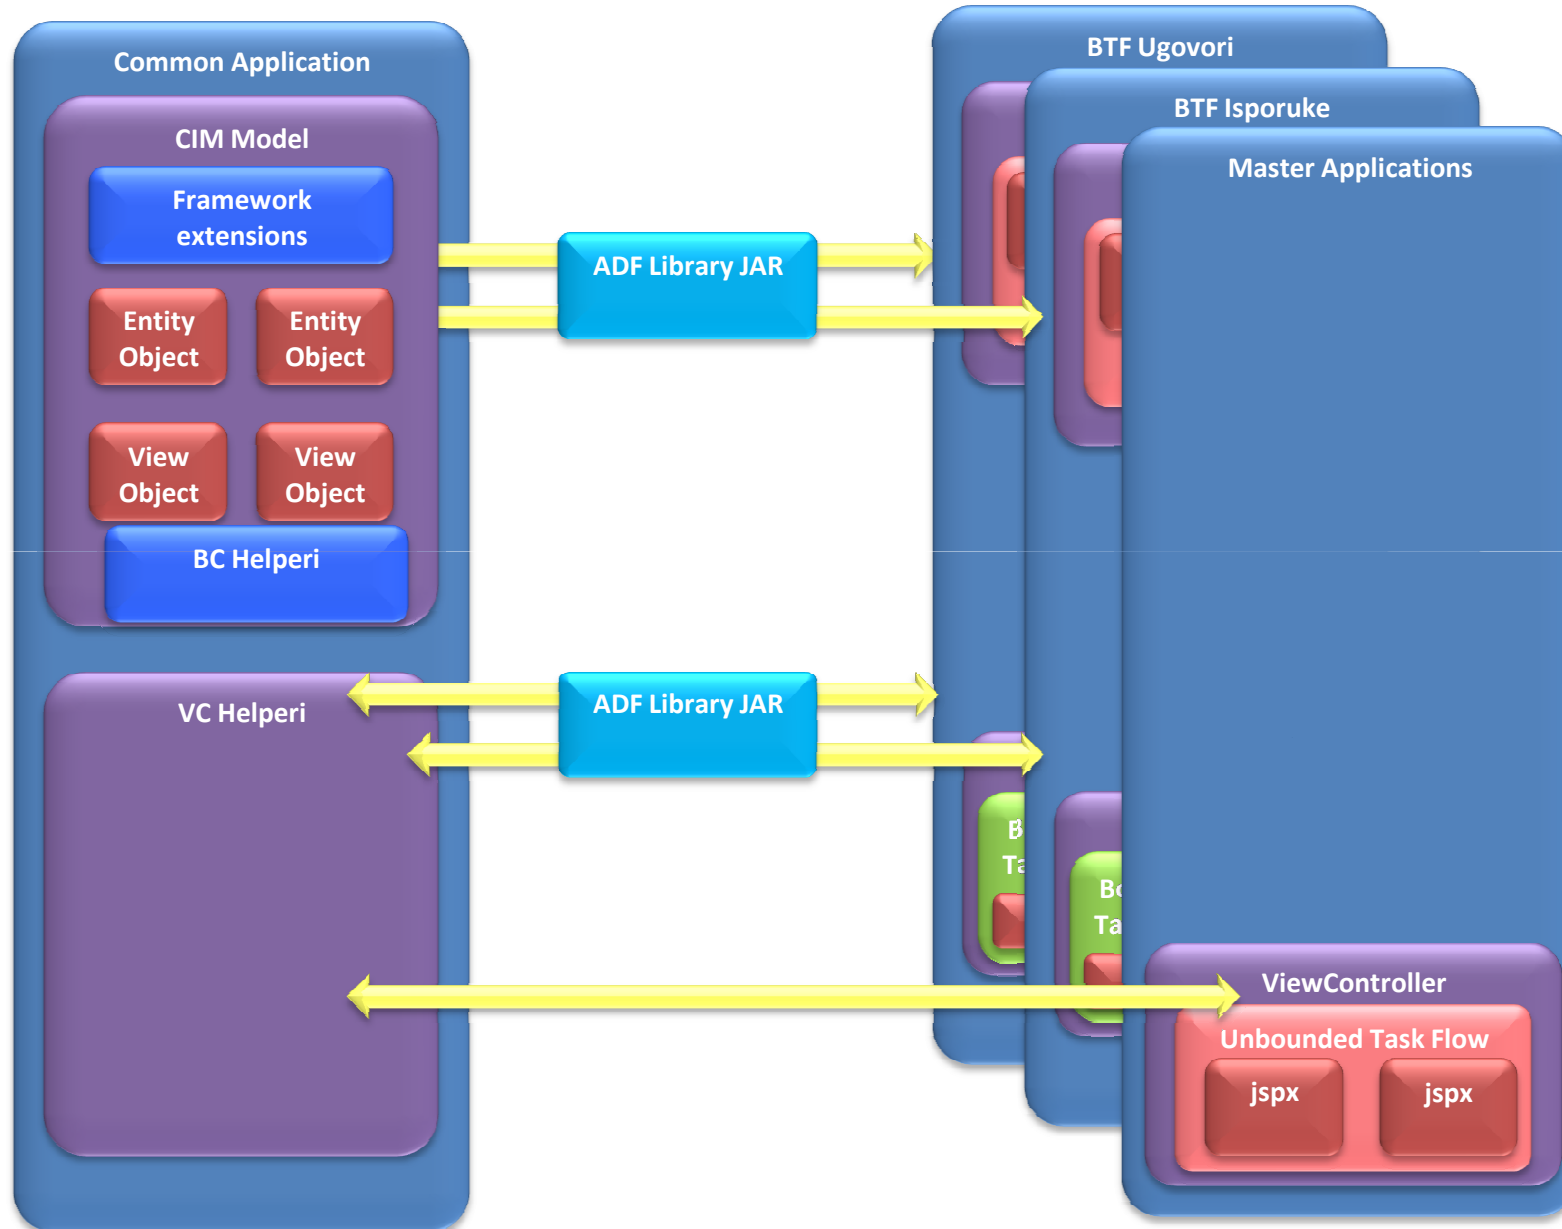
Common Application

CIM Model

Framework extensions

Entity Object

Entity Object

View Object

View Object

BC Helperi

VC Helperi

ADF Library JAR

ADF Library JAR

BTF Ugovori

BTF Isporuke

Master Applications

B
Ta

Bo
Ta

ViewController

Unbounded Task Flow

jspx

jspx